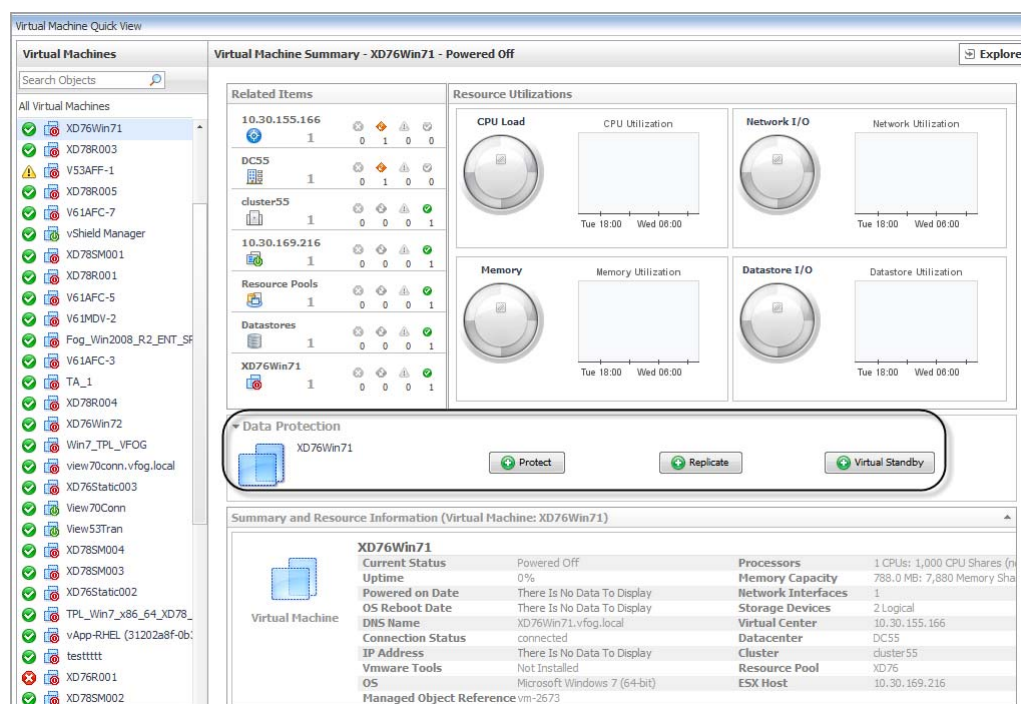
Virtual Machine Quick View

Virtual Machines

Search Objects

All Virtual Machines

XD76Win71
XD78R003
V53AFF-1
XD78R005
V61AFC-7
vShield Manager
XD78SM001
XD78R001
V61AFC-5
V61MDV-2
Fog_Win2008_R2_ENT_SF
V61AFC-3
TA_1
XD78R004
XD76Win72
Win7_TPL_VFOG
view70conn.vfog.local
XD76Static003
View70Conn
View53Tran
XD78SM004
XD78SM003
XD76Static002
TPL_Win7_x86_64_XD78_
vApp-RHEL (31202a8f-0b:
testtttt
XD76R001
XD78SM002

Virtual Machine Summary - XD76Win71 - Powered Off

Explore

Related Items

| | | | | |
|---|---|---|---|---|
| 10.30.155.166 1 | 0 | 1 | 0 | 0 |
| DC55 1 | 0 | 1 | 0 | 0 |
| cluster55 1 | 0 | 0 | 0 | 1 |
| 10.30.169.216 1 | 0 | 0 | 0 | 1 |
| Resource Pools 1 | 0 | 0 | 0 | 1 |
| Datastores 1 | 0 | 0 | 0 | 1 |
| XD76Win71 1 | 0 | 0 | 0 | 1 |

Resource Utilizations

CPU Load
CPU Utilization
Tue 18:00 Wed 06:00

Network I/O
Network Utilization
Tue 18:00 Wed 06:00

Memory
Memory Utilization
Tue 18:00 Wed 06:00

Datastore I/O
Datastore Utilization
Tue 18:00 Wed 06:00

Data Protection

XD76Win71

Protect
Replicate
Virtual Standby

Summary and Resource Information (Virtual Machine: XD76Win71)

Virtual Machine

XD76Win71

| | | | |
|---|---|---|---|
| Current Status | Powered Off | Processors | 1 CPUs: 1,000 CPU Shares (n |
| Uptime | 0% | Memory Capacity | 788.0 MB: 7,880 Memory Sha |
| Powered on Date | There Is No Data To Display | Network Interfaces | 1 |
| OS Reboot Date | There Is No Data To Display | Storage Devices | 2 Logical |
| DNS Name | XD76Win71.vfog.local | Virtual Center | 10.30.155.166 |
| Connection Status | connected | Datacenter | DC55 |
| IP Address | There Is No Data To Display | Cluster | cluster55 |
| Vmware Tools | Not Installed | Resource Pool | XD76 |
| OS | Microsoft Windows 7 (64-bit) | ESX Host | 10.30.169.216 |
| Managed Object Reference | vm-2673 | | |